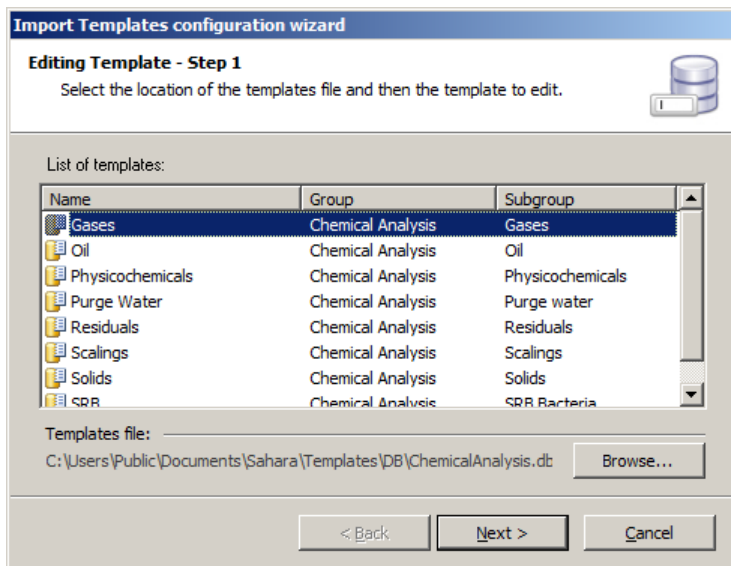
Import Templates configuration wizard

Editing Template - Step 1
Select the location of the templates file and then the template to edit.

List of templates:

| Name | Group | Subgroup |
|---|---|---|
| Gases | Chemical Analysis | Gases |
| Oil | Chemical Analysis | Oil |
| Physicochemicals | Chemical Analysis | Physicochemicals |
| Purge Water | Chemical Analysis | Purge water |
| Residuals | Chemical Analysis | Residuals |
| Scalings | Chemical Analysis | Scalings |
| Solids | Chemical Analysis | Solids |
| SRB | Chemical Analysis | SRB Bacteria |

Templates file:
C:\Users\Public\Documents\Sahara\Templates\DB\ChemicalAnalysis.db
Browse...

< Back
Next >
Cancel